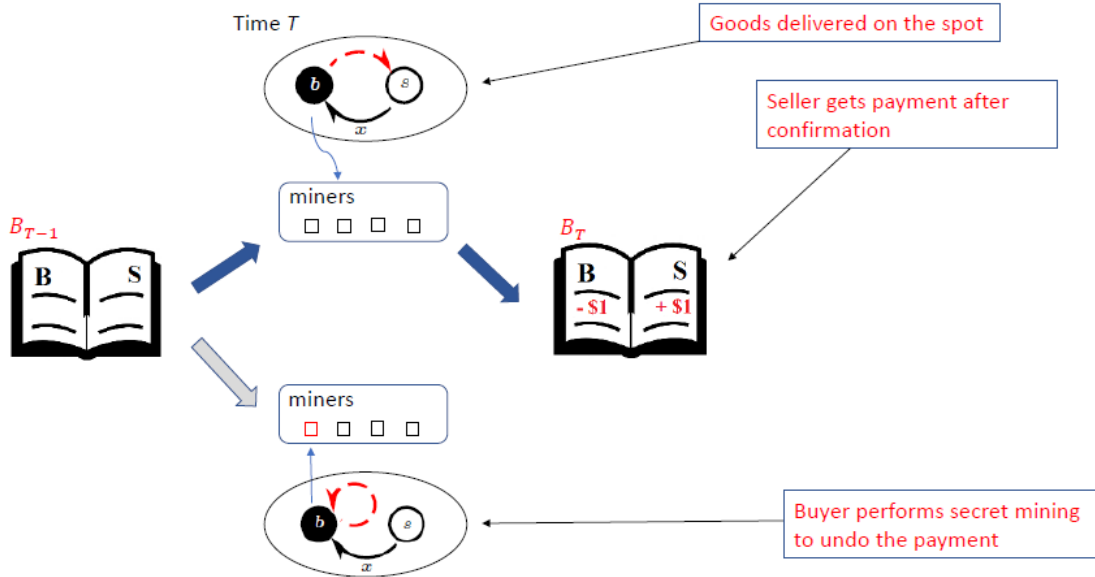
Time $T$

Goods delivered on the spot

$b$ $s$ $x$

Seller gets payment after confirmation

miners

$B_{T-1}$

B S

$B_T$

B S
- \$1 + \$1

miners

$b$ $s$ $x$

Buyer performs secret mining to undo the payment